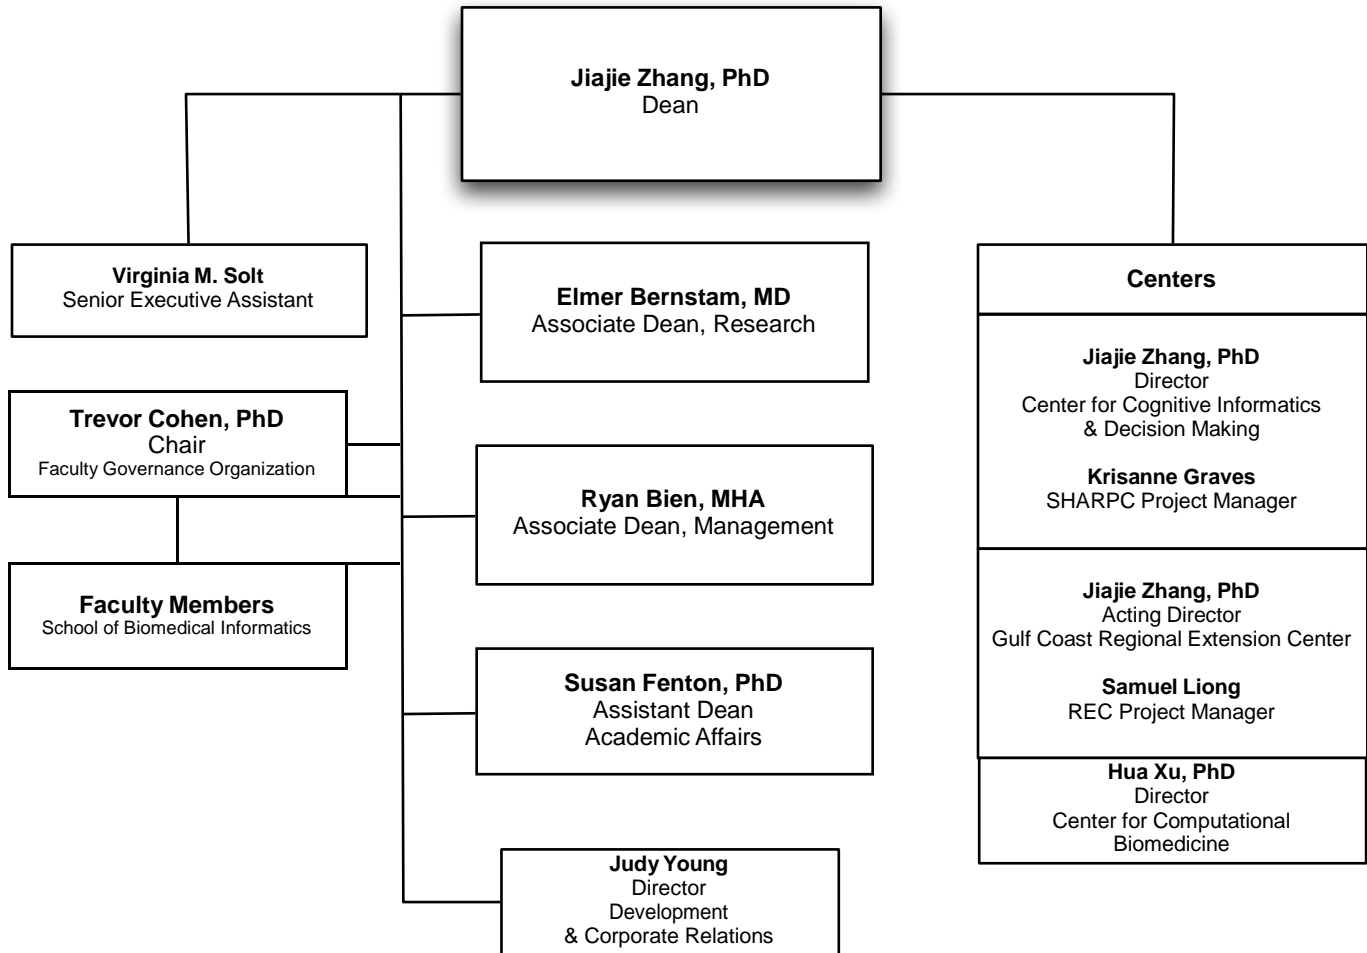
Jiajie Zhang, PhD
Dean

Virginia M. Solt
Senior Executive Assistant

Trevor Cohen, PhD
Chair
Faculty Governance Organization

Faculty Members
School of Biomedical Informatics

Elmer Bernstam, MD
Associate Dean, Research

Ryan Bien, MHA
Associate Dean, Management

Susan Fenton, PhD
Assistant Dean
Academic Affairs

Judy Young
Director
Development
& Corporate Relations

Centers

Jiajie Zhang, PhD
Director
Center for Cognitive Informatics & Decision Making

Krisanne Graves
SHARPC Project Manager

Jiajie Zhang, PhD
Acting Director
Gulf Coast Regional Extension Center

Samuel Liong
REC Project Manager

Hua Xu, PhD
Director
Center for Computational Biomedicine